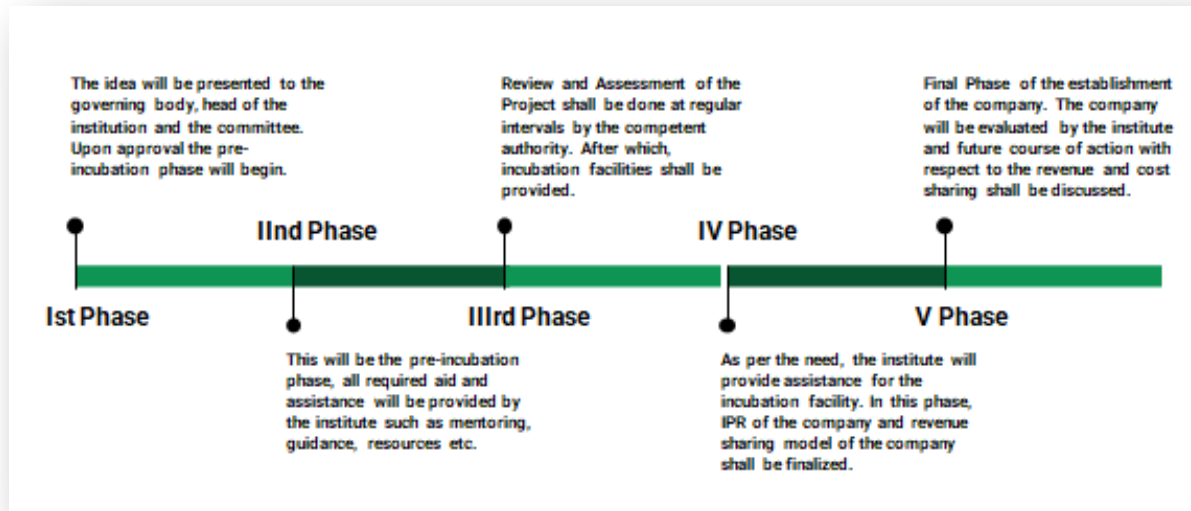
The idea will be presented to the governing body, head of the institution and the committee. Upon approval the pre-incubation phase will begin.

Review and Assessment of the Project shall be done at regular intervals by the competent authority. After which, incubation facilities shall be provided.

Final Phase of the establishment of the company. The company will be evaluated by the institute and future course of action with respect to the revenue and cost sharing shall be discussed.

IInd Phase

IV Phase

Ist Phase

IIIrd Phase

V Phase

This will be the pre-incubation phase, all required aid and assistance will be provided by the institute such as mentoring, guidance, resources etc.

As per the need, the institute will provide assistance for the incubation facility. In this phase, IPR of the company and revenue sharing model of the company shall be finalized.